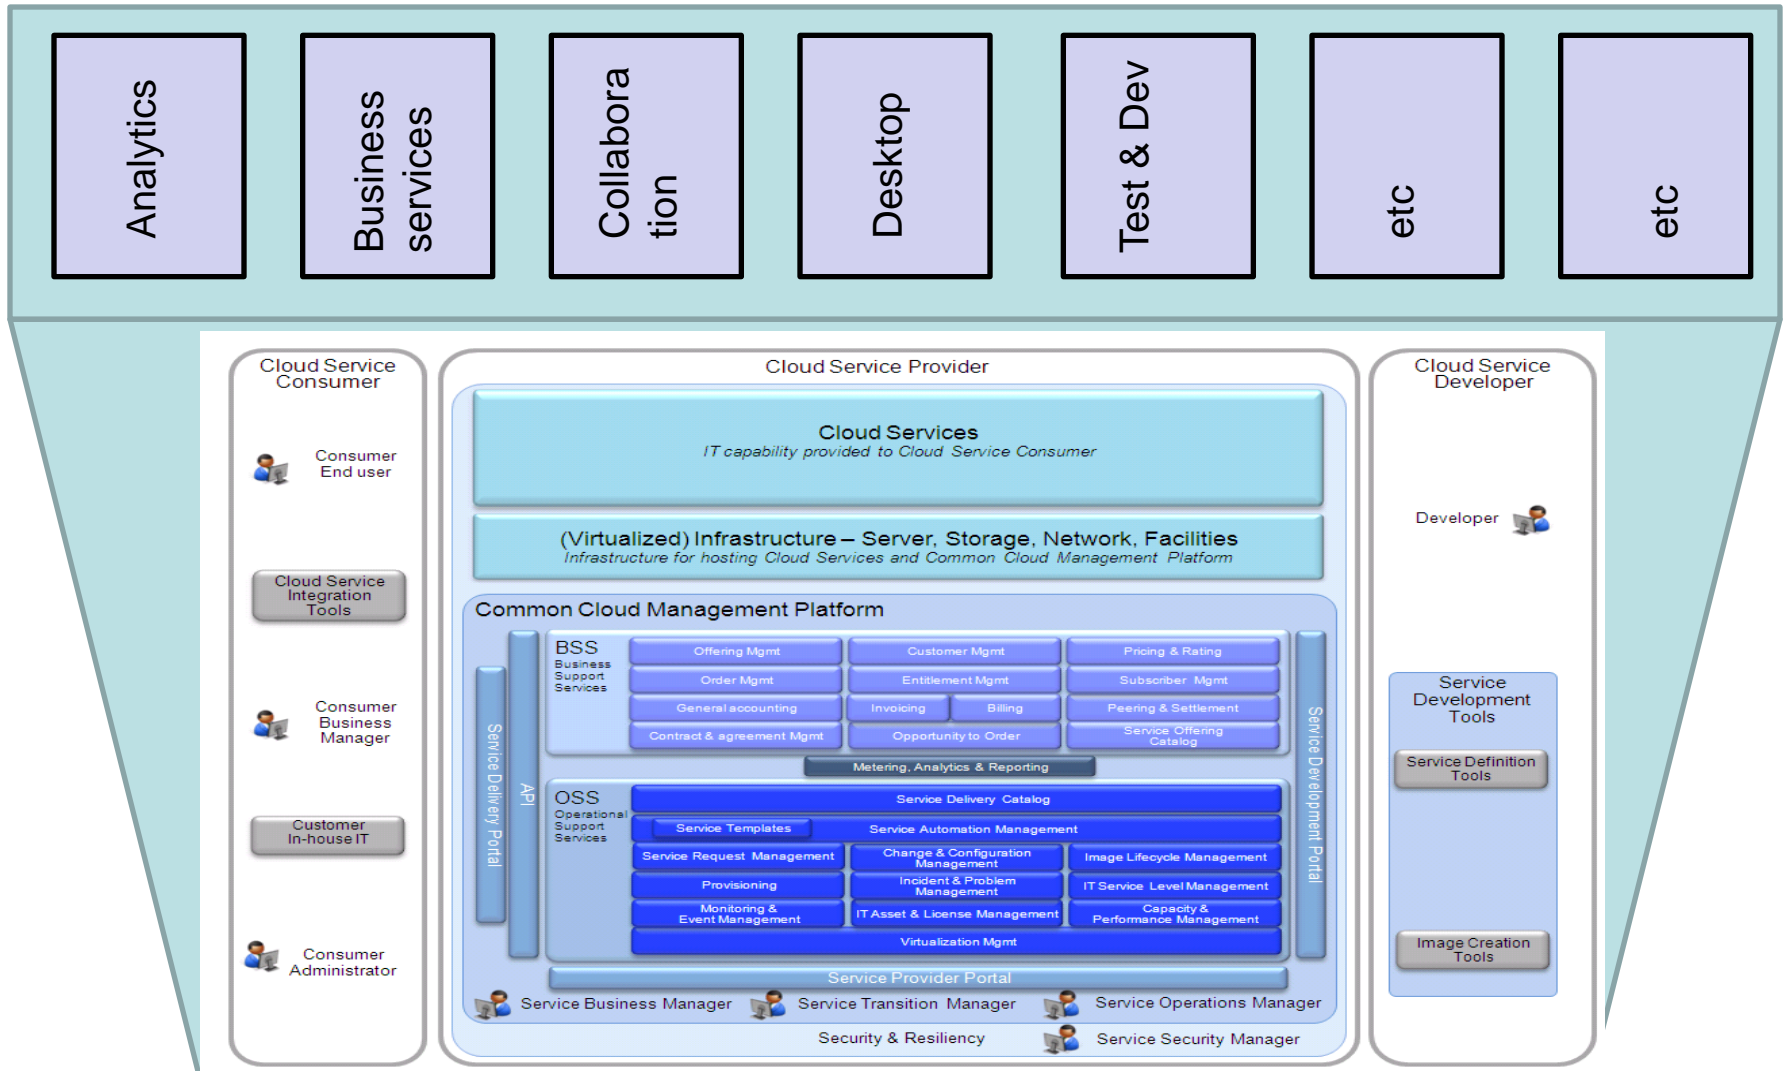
Analytics

Business services

Collaboration

Desktop

Test & Dev

etc

etc

Cloud Service Consumer

Consumer End user

Cloud Service Integration Tools

Consumer Business Manager

Customer In-house IT

Consumer Administrator

Cloud Service Provider

Cloud Services
IT capability provided to Cloud Service Consumer

(Virtualized) Infrastructure – Server, Storage, Network, Facilities
Infrastructure for hosting Cloud Services and Common Cloud Management Platform

Common Cloud Management Platform

Service Delivery Portal

API

BSS
Business Support Services

| Offering Mgmt | Customer Mgmt | Pricing & Rating |
|---|---|---|
| Order Mgmt | Entitlement Mgmt | Subscriber Mgmt |
| General accounting | Invoicing / Billing | Peering & Settlement |
| Contract & agreement Mgmt | Opportunity to Order | Service Offering Catalog |

Metering, Analytics & Reporting

OSS
Operational Support Services

Service Delivery Catalog
Service Templates
Service Automation Management

| Service Request Management | Change & Configuration Management | Image Lifecycle Management |
|---|---|---|
| Provisioning | Incident & Problem Management | IT Service Level Management |
| Monitoring & Event Management | IT Asset & License Management | Capacity & Performance Management |

Virtualization Mgmt

Service Development Portal

Service Provider Portal

Service Business Manager
Service Transition Manager
Service Operations Manager

Security & Resiliency
Service Security Manager

Cloud Service Developer

Developer

Service Development Tools

Service Definition Tools

Image Creation Tools